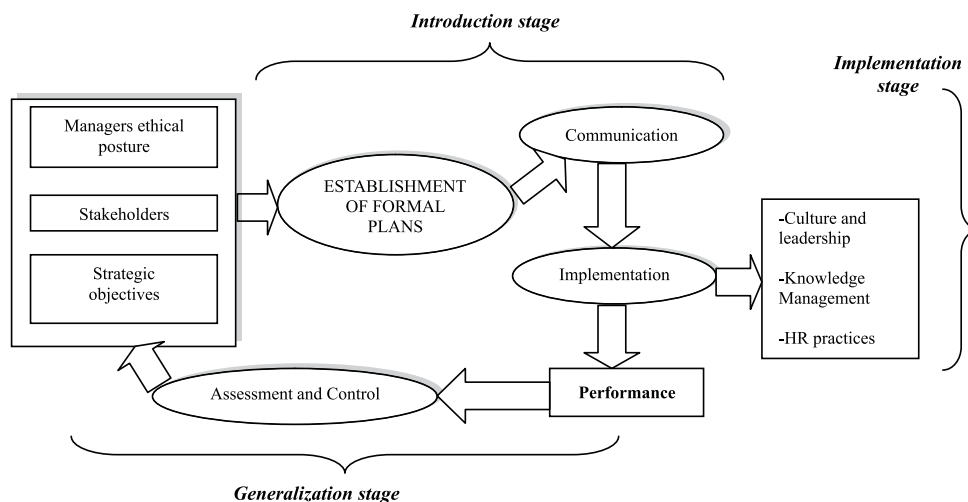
Introduction stage

Implementation stage

Managers ethical posture

Stakeholders

Strategic objectives

ESTABLISHMENT OF FORMAL PLANS

Communication

Implementation

-Culture and leadership

-Knowledge Management

-HR practices

Performance

Assessment and Control

Generalization stage